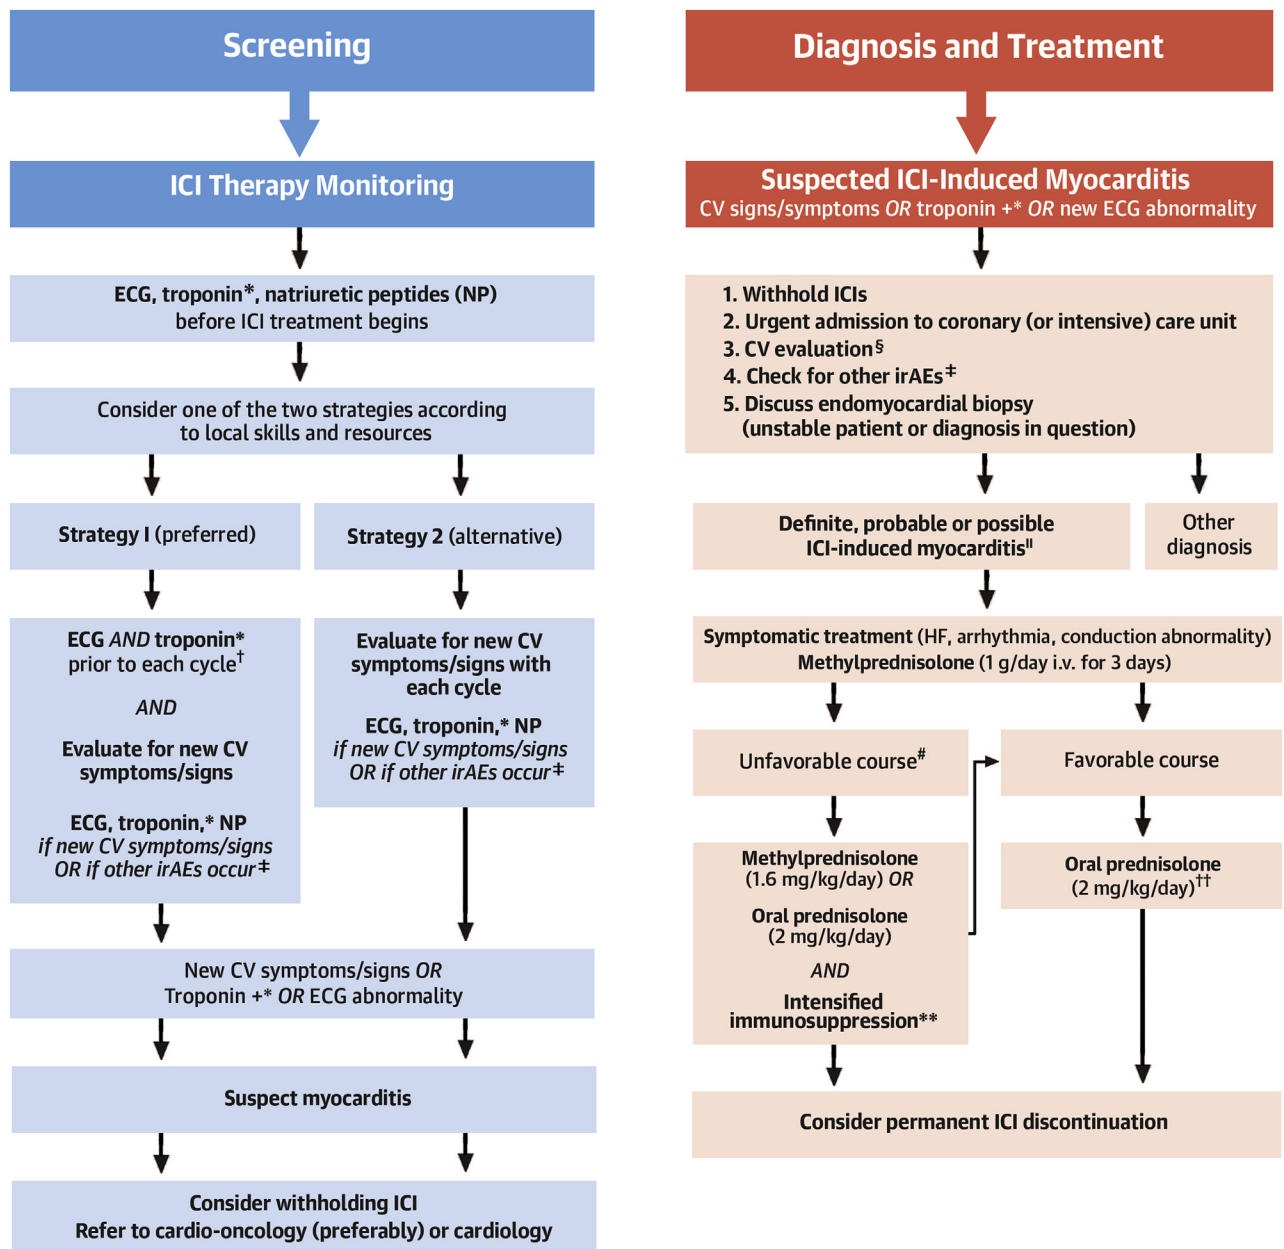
Screening

ICI Therapy Monitoring

ECG, troponin*, natriuretic peptides (NP) before ICI treatment begins

Consider one of the two strategies according to local skills and resources

Strategy I (preferred)

ECG AND troponin* prior to each cycle†

AND

Evaluate for new CV symptoms/signs

ECG, troponin,* NP if new CV symptoms/signs OR if other irAEs occur‡

Strategy 2 (alternative)

Evaluate for new CV symptoms/signs with each cycle

ECG, troponin,* NP if new CV symptoms/signs OR if other irAEs occur‡

New CV symptoms/signs OR Troponin +* OR ECG abnormality

Suspect myocarditis

Consider withholding ICI
Refer to cardio-oncology (preferably) or cardiology

Diagnosis and Treatment

Suspected ICI-Induced Myocarditis
CV signs/symptoms OR troponin +* OR new ECG abnormality

1. Withhold ICIs
2. Urgent admission to coronary (or intensive) care unit
3. CV evaluation§
4. Check for other irAEs‡
5. Discuss endomyocardial biopsy (unstable patient or diagnosis in question)

Definite, probable or possible ICI-induced myocarditis||

Other diagnosis

Symptomatic treatment (HF, arrhythmia, conduction abnormality)
Methylprednisolone (1 g/day i.v. for 3 days)

Unfavorable course#

Favorable course

Methylprednisolone (1.6 mg/kg/day) OR

Oral prednisolone (2 mg/kg/day)

AND

Intensified immunosuppression**

Oral prednisolone (2 mg/kg/day)††

Consider permanent ICI discontinuation